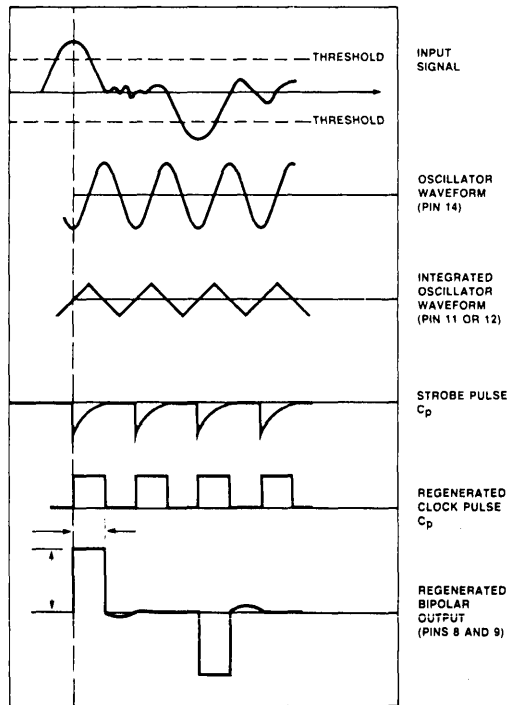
THRESHOLD

THRESHOLD

INPUT SIGNAL

OSCILLATOR WAVEFORM (PIN 14)

INTEGRATED OSCILLATOR WAVEFORM (PIN 11 OR 12)

STROBE PULSE $C_p$

REGENERATED CLOCK PULSE $C_p$

REGENERATED BIPOLAR OUTPUT (PINS 8 AND 9)